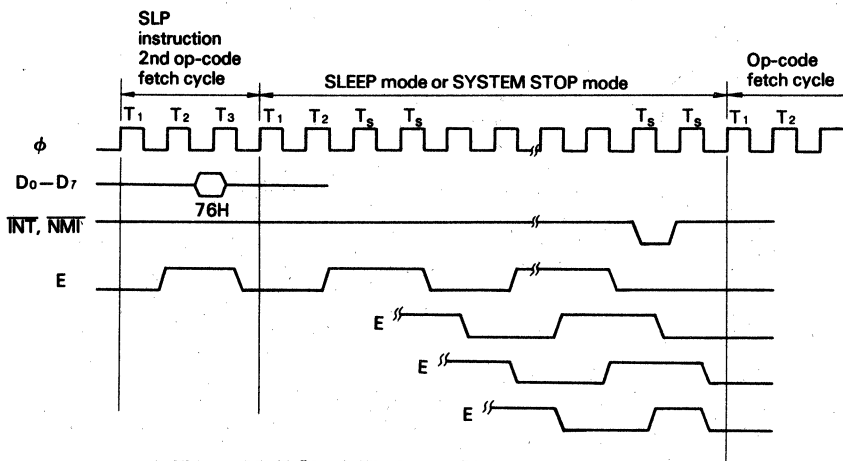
SLP instruction 2nd op-code fetch cycle

SLEEP mode or SYSTEM STOP mode

Op-code fetch cycle

$T_1$ $T_2$ $T_3$ $T_1$ $T_2$ $T_s$ $T_s$ $T_s$ $T_s$ $T_1$ $T_2$

$\phi$

$D_0-D_7$

76H

$\overline{INT}$, $\overline{NMI}$

E

E

E

E